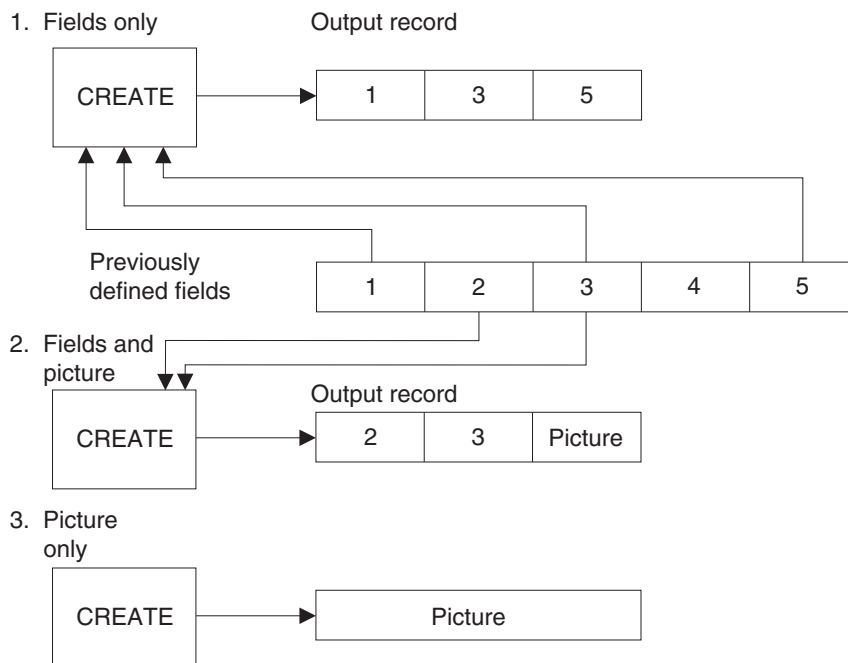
1. Fields only

Output record

CREATE

| 1 | 3 | 5 |
|---|---|---|

Previously defined fields

| 1 | 2 | 3 | 4 | 5 |
|---|---|---|---|---|

2. Fields and picture

Output record

CREATE

| 2 | 3 | Picture |
|---|---|---|

3. Picture only

CREATE

| Picture |
|---|